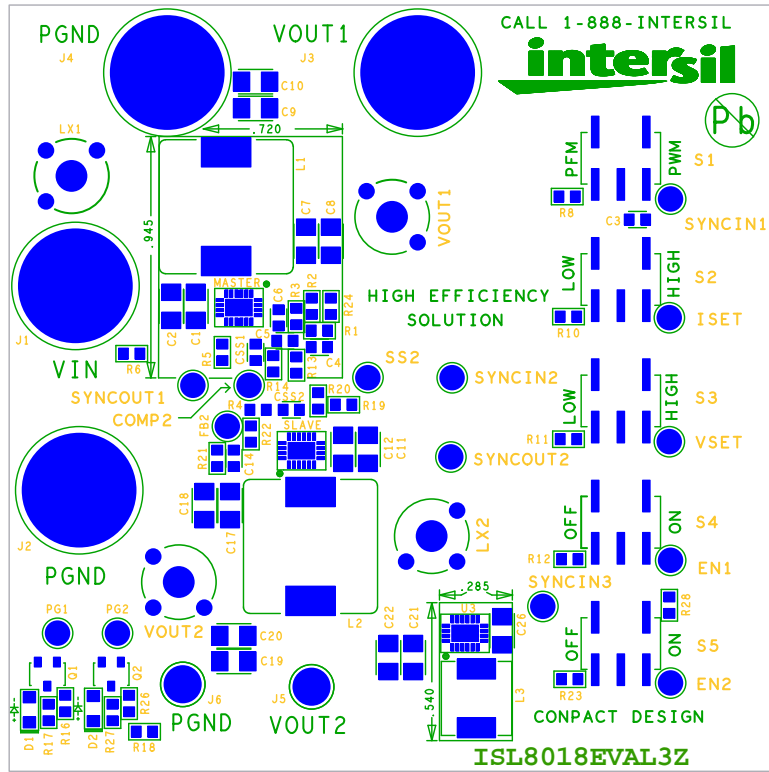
PGND
J4
VOUT1
J3
CALL 1-888-INTERSIL
intersil
Pb
C10
C9
.720
LX1
L1
.945
PFM
PWM
S1
R8
C3
SYNCIN1
VOUT1
C7
C8
LOW
HIGH
S2
MASTER
C6
R3
R2
R24
HIGH EFFICIENCY
SOLUTION
R10
ISET
J1
C2
C1
R1
C5
R6
VIN
R5
CSS1
R13
C4
SS2
SYNCOUT1
R14
R20
SYNCIN2
LOW
HIGH
S3
COMP2
R4
CSS2
R19
FB2
R22
SLAVE
C12
C11
R11
VSET
R21
C14
SYNCOUT2
C18
J2
C17
LX2
OFF
ON
S4
R12
EN1
PGND
SYNCIN3
.285
U3
R28
VOUT2
L2
C22
C21
C26
OFF
ON
S5
PG1
PG2
C20
C19
Q1
Q2
R23
EN2
D1
R17
R16
D2
R27
R26
R18
J6
PGND
J5
VOUT2
.540
L3
CONPACT DESIGN
ISL8018EVAL3Z